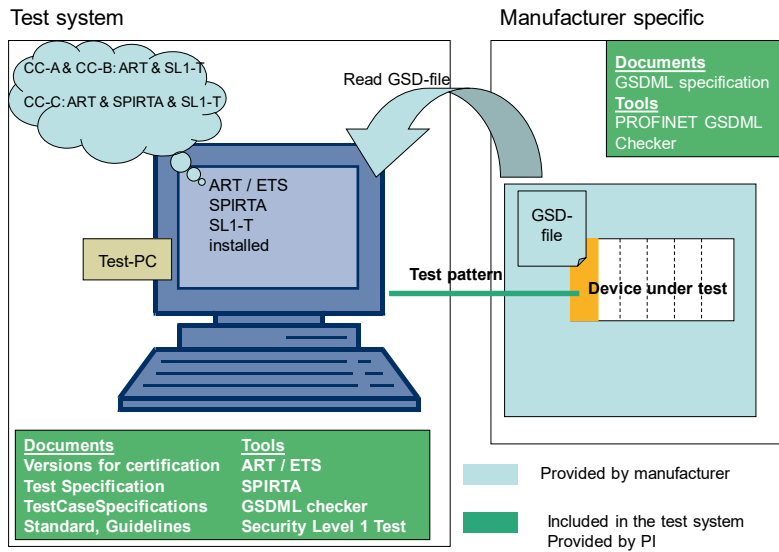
Test system

Manufacturer specific

CC-A & CC-B: ART & SL1-T

CC-C: ART & SPIRTA & SL1-T

Read GSD-file

Documents
GSDML specification
Tools
PROFINET GSDML Checker

ART / ETS
SPIRTA
SL1-T
installed

Test-PC

GSD-file

Test pattern

Device under test

| Documents | Tools |
|---|---|
| Versions for certification | ART / ETS |
| Test Specification | SPIRTA |
| TestCaseSpecifications | GSDML checker |
| Standard, Guidelines | Security Level 1 Test |

Provided by manufacturer

Included in the test system
Provided by PI